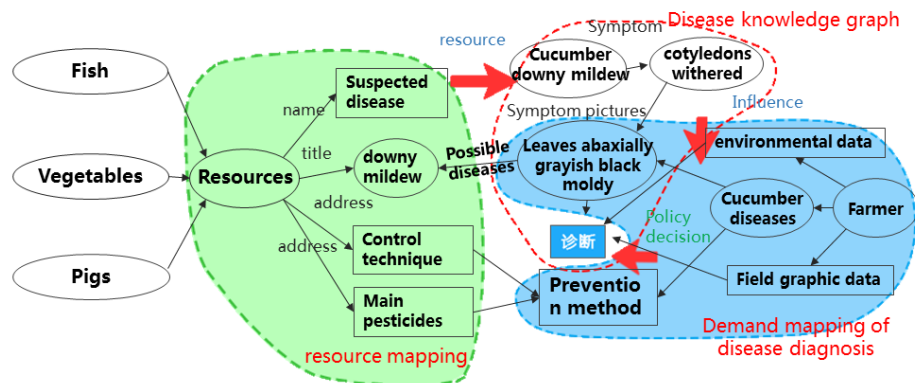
Disease knowledge graph

Symptom

resource

Cucumber downy mildew

cotyledons withered

Fish

Suspected disease

name

Symptom pictures

Influence

title

downy mildew

Possible diseases

Leaves abaxially grayish black moldy

environmental data

Vegetables

Resources

address

Cucumber diseases

Farmer

Policy decision

诊断

address

Control technique

Field graphic data

Pigs

Main pesticides

Preventio n method

Demand mapping of disease diagnosis

resource mapping